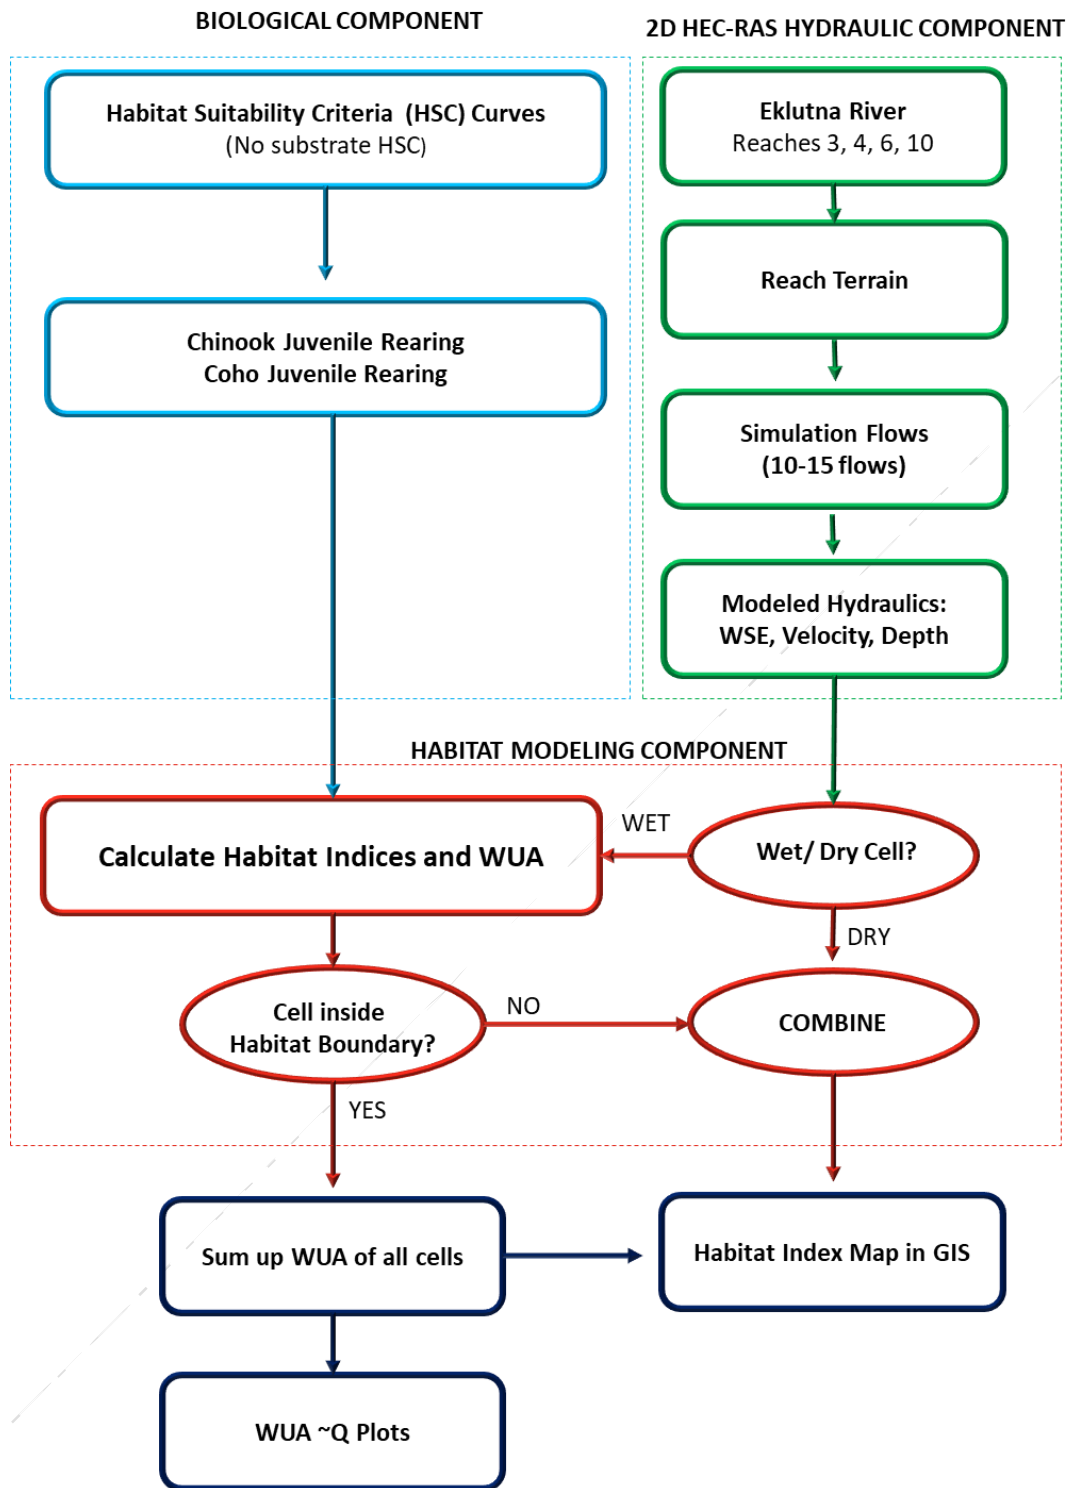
BIOLOGICAL COMPONENT

2D HEC-RAS HYDRAULIC COMPONENT

Habitat Suitability Criteria (HSC) Curves
(No substrate HSC)

Chinook Juvenile Rearing
Coho Juvenile Rearing

Eklutna River
Reaches 3, 4, 6, 10

Reach Terrain

Simulation Flows
(10-15 flows)

Modeled Hydraulics:
WSE, Velocity, Depth

HABITAT MODELING COMPONENT

Calculate Habitat Indices and WUA

WET

Wet/ Dry Cell?

DRY

Cell inside
Habitat Boundary?

NO

COMBINE

YES

Sum up WUA of all cells

Habitat Index Map in GIS

WUA ~Q Plots